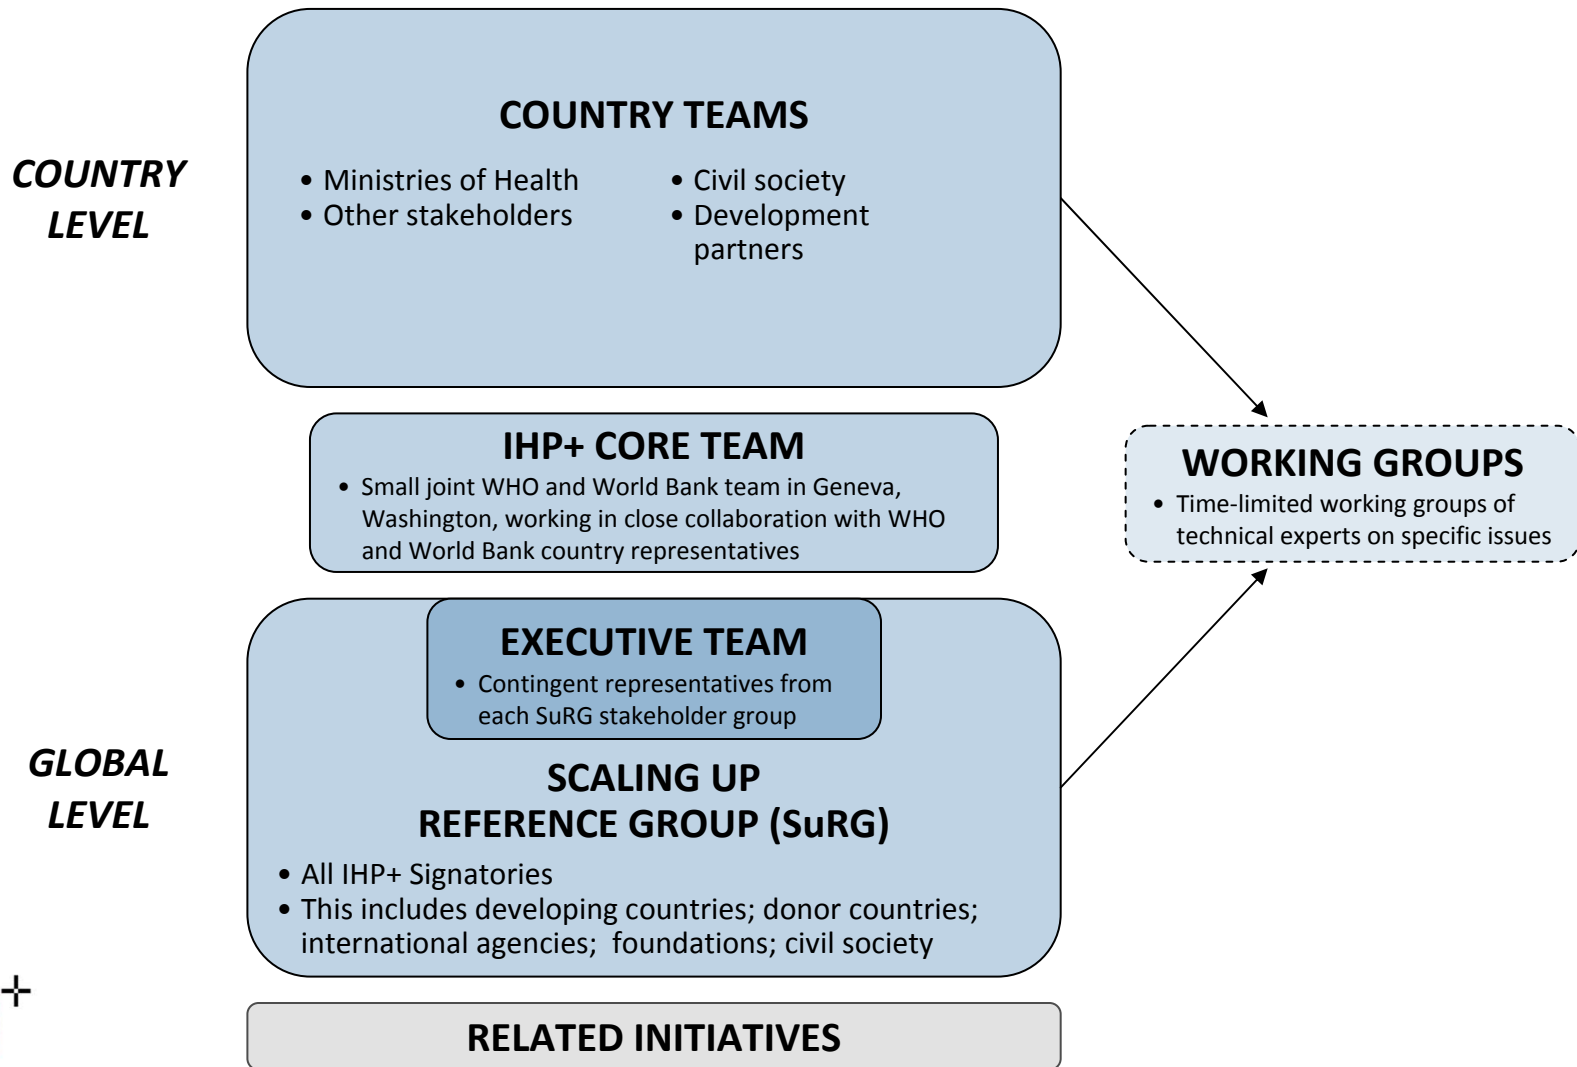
COUNTRY LEVEL

COUNTRY TEAMS

• Ministries of Health
• Other stakeholders

• Civil society
• Development partners

IHP+ CORE TEAM

• Small joint WHO and World Bank team in Geneva, Washington, working in close collaboration with WHO and World Bank country representatives

WORKING GROUPS

• Time-limited working groups of technical experts on specific issues

GLOBAL LEVEL

EXECUTIVE TEAM

• Contingent representatives from each SuRG stakeholder group

SCALING UP REFERENCE GROUP (SuRG)

• All IHP+ Signatories
• This includes developing countries; donor countries; international agencies; foundations; civil society

RELATED INITIATIVES